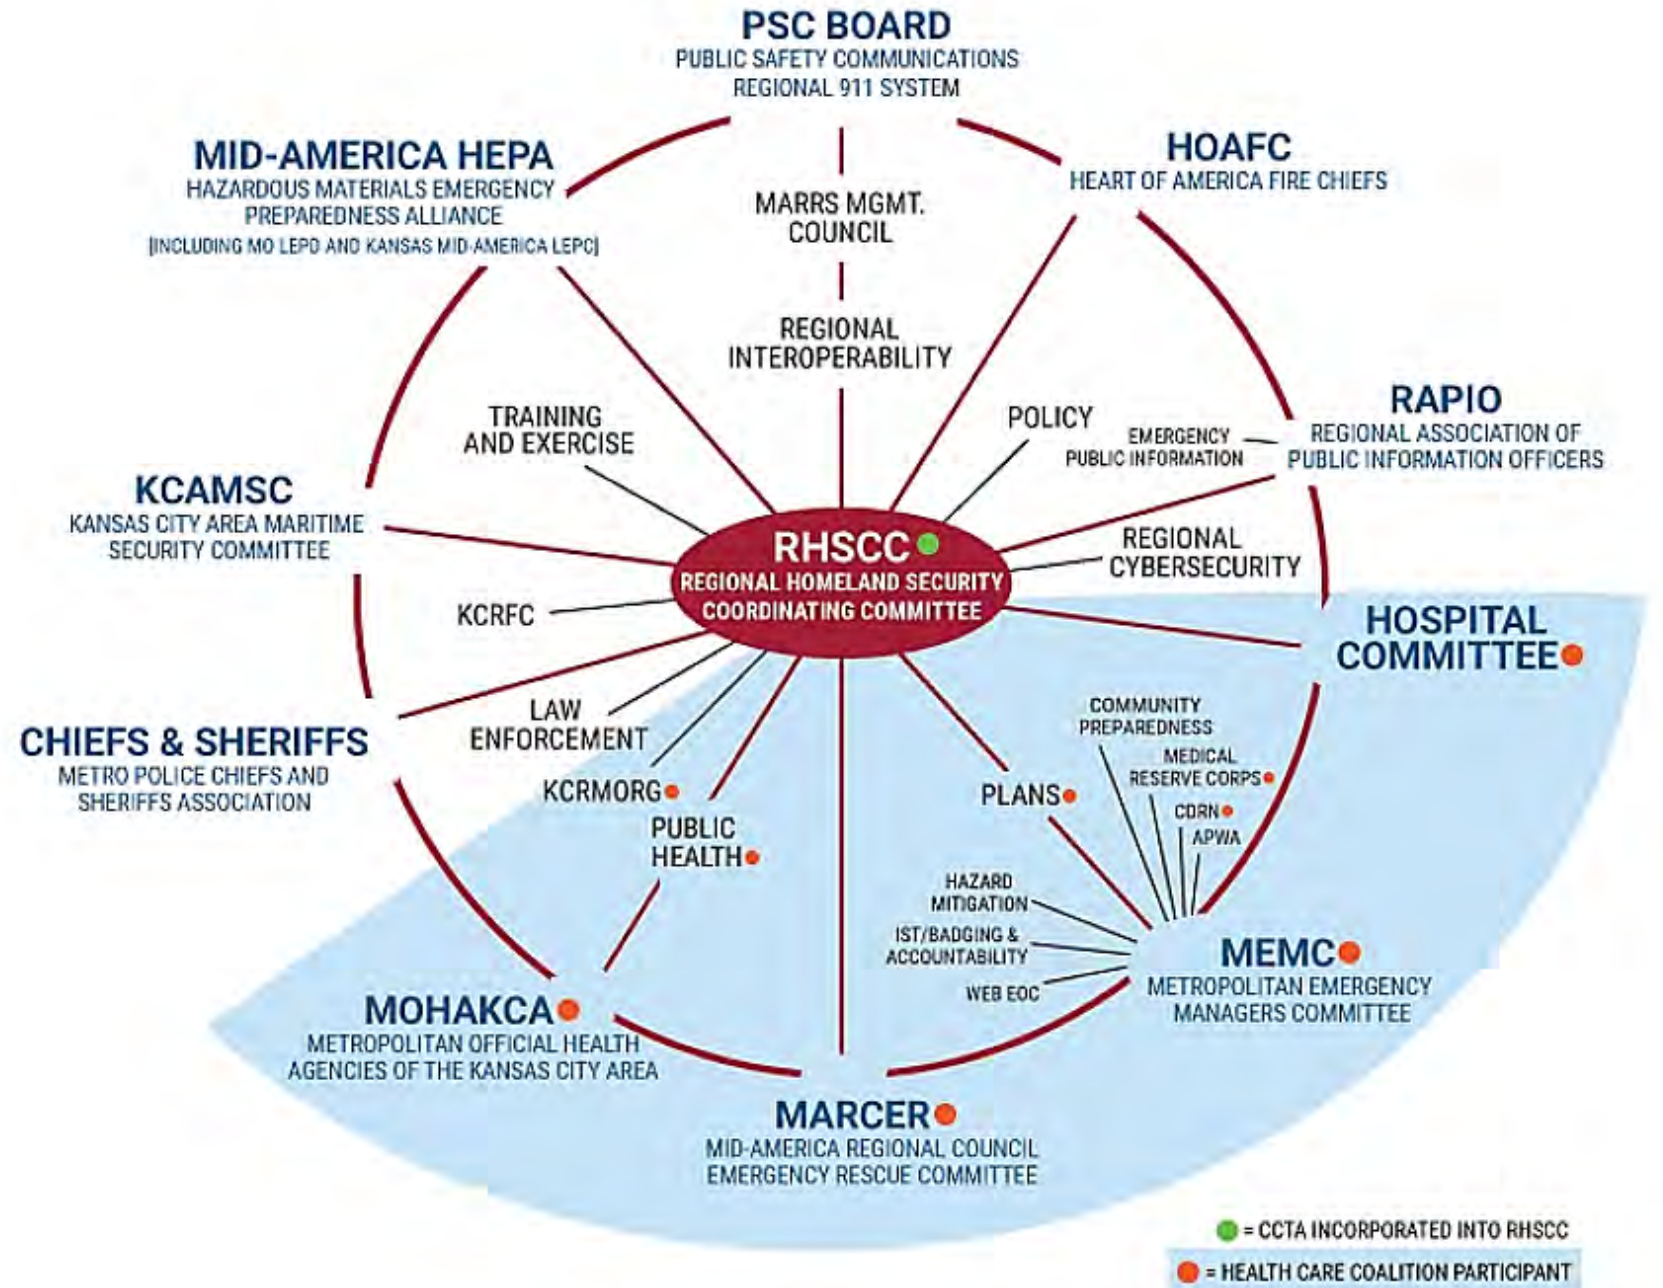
PSC BOARD
PUBLIC SAFETY COMMUNICATIONS
REGIONAL 911 SYSTEM

MID-AMERICA HEPA
HAZARDOUS MATERIALS EMERGENCY PREPAREDNESS ALLIANCE
(INCLUDING MO LEPD AND KANSAS MID-AMERICA LEPC)

MARRS MGMT. COUNCIL

HOAFC
HEART OF AMERICA FIRE CHIEFS

REGIONAL INTEROPERABILITY

TRAINING AND EXERCISE

POLICY

EMERGENCY PUBLIC INFORMATION

RAPIO
REGIONAL ASSOCIATION OF PUBLIC INFORMATION OFFICERS

KCAMSC
KANSAS CITY AREA MARITIME SECURITY COMMITTEE

RHSCC
REGIONAL HOMELAND SECURITY COORDINATING COMMITTEE

REGIONAL CYBERSECURITY

KCRFC

HOSPITAL COMMITTEE

LAW ENFORCEMENT

CHIEFS & SHERIFFS
METRO POLICE CHIEFS AND SHERIFFS ASSOCIATION

COMMUNITY PREPAREDNESS

MEDICAL RESERVE CORPS

KCRMORG

PLANS

CDRN

APWA

PUBLIC HEALTH

HAZARD MITIGATION

IST/BADGING & ACCOUNTABILITY

WEB EOC

MEMC
METROPOLITAN EMERGENCY MANAGERS COMMITTEE

MOHAKCA
METROPOLITAN OFFICIAL HEALTH AGENCIES OF THE KANSAS CITY AREA

MARCER
MID-AMERICA REGIONAL COUNCIL EMERGENCY RESCUE COMMITTEE

= CCTA INCORPORATED INTO RHSCC
= HEALTH CARE COALITION PARTICIPANT